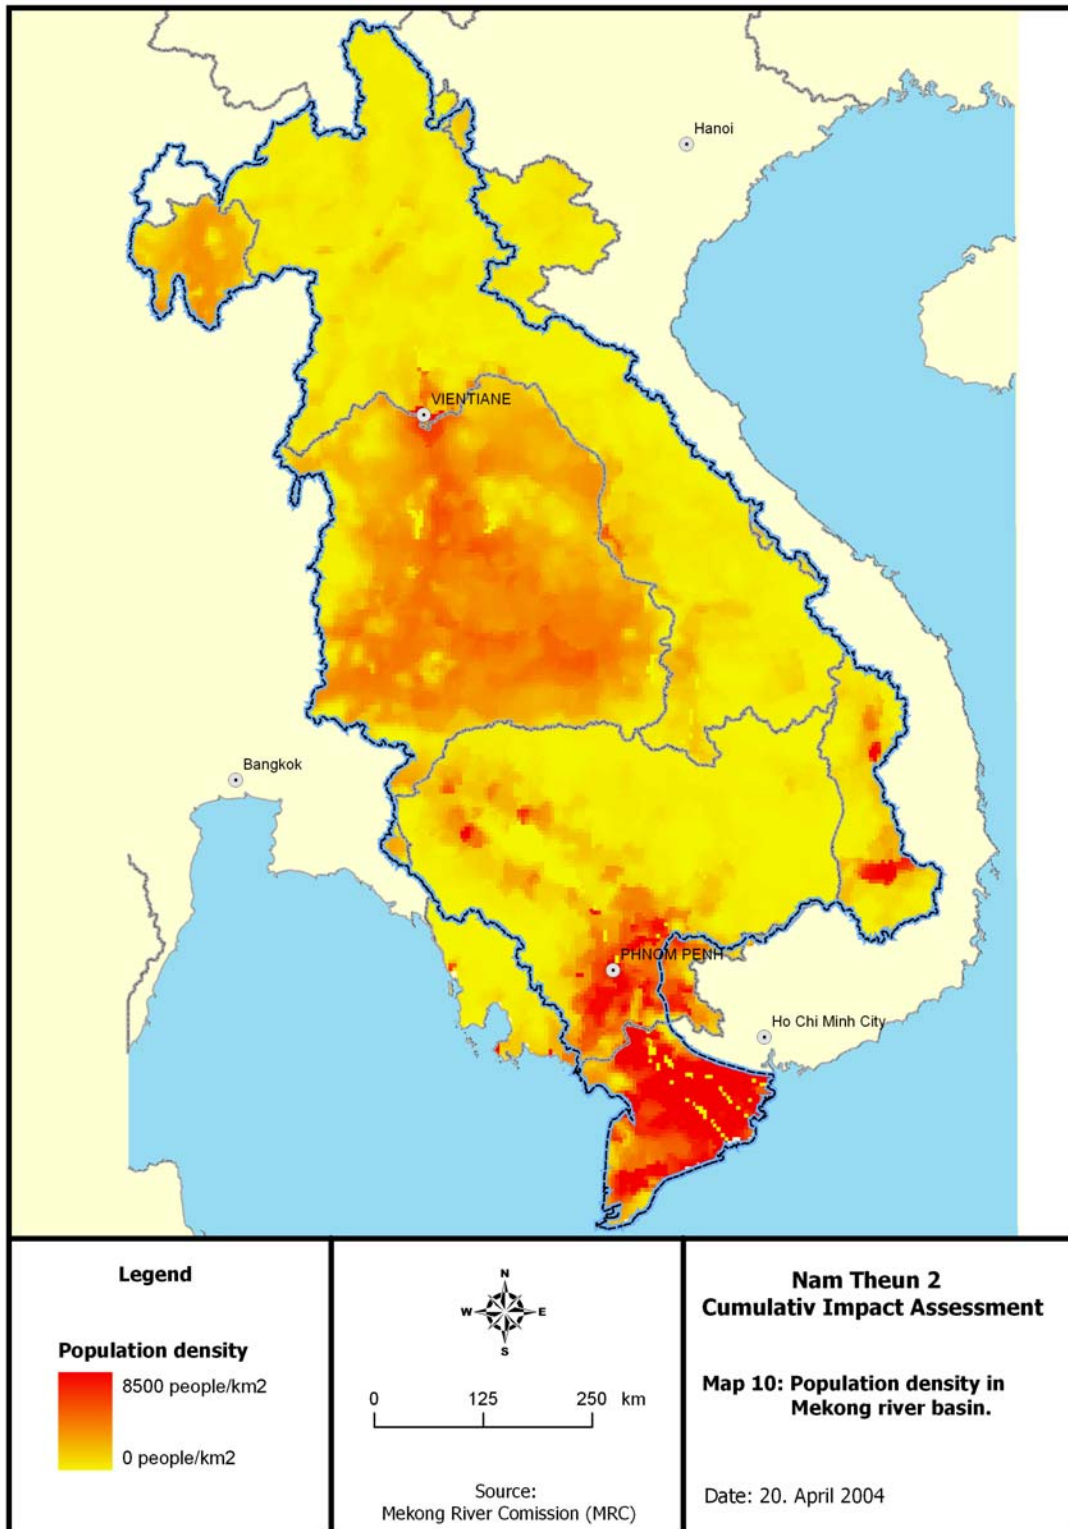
Hanoi

VIENTIANE

Bangkok

PHNOM PENH

Ho Chi Minh City

Legend

Population density

8500 people/km2

0 people/km2

N
W E
S

0 125 250 km

Source:
Mekong River Comission (MRC)

Nam Theun 2
Cumulativ Impact Assessment

Map 10: Population density in Mekong river basin.

Date: 20. April 2004